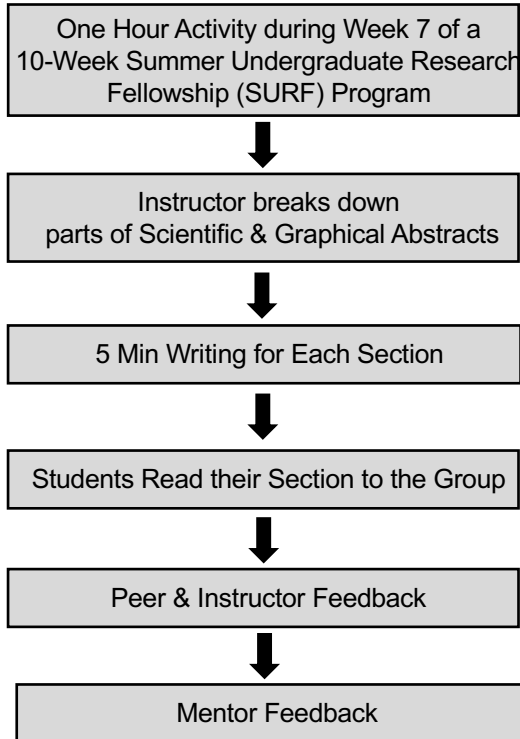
One Hour Activity during Week 7 of a 10-Week Summer Undergraduate Research Fellowship (SURF) Program

Instructor breaks down parts of Scientific & Graphical Abstracts

5 Min Writing for Each Section

Students Read their Section to the Group

Peer & Instructor Feedback

Mentor Feedback